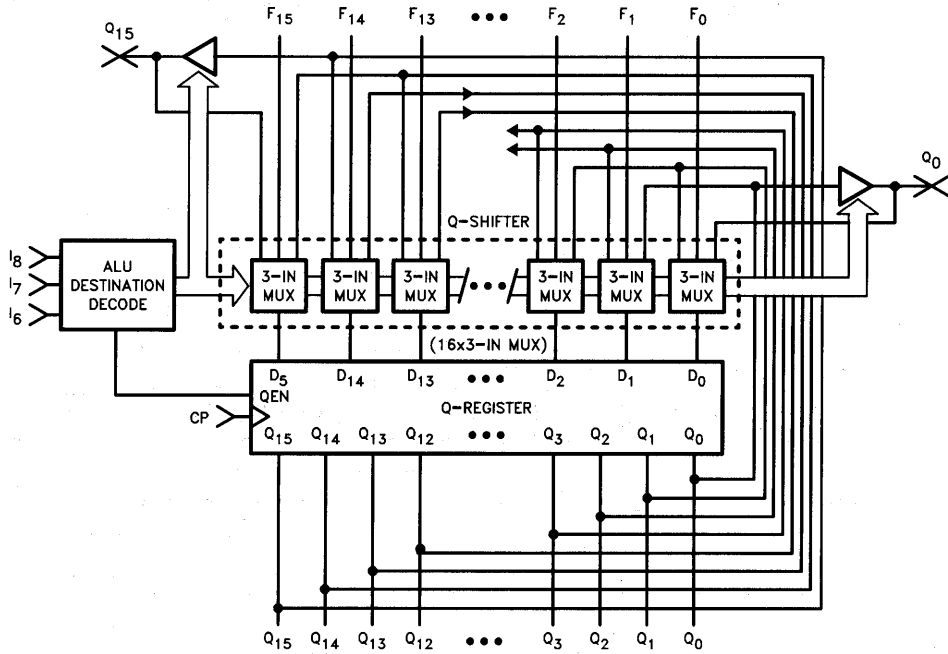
$F_{15}$ $F_{14}$ $F_{13}$ ••• $F_2$ $F_1$ $F_0$

$Q_{15}$

$Q_0$

Q-SHIFTER

$I_8$
$I_7$
$I_6$

ALU DESTINATION DECODE

3-IN MUX
3-IN MUX
3-IN MUX
•••
3-IN MUX
3-IN MUX
3-IN MUX

(16x3-IN MUX)

$D_5$ $D_{14}$ $D_{13}$ ••• $D_2$ $D_1$ $D_0$
QEN
CP
Q-REGISTER
$Q_{15}$ $Q_{14}$ $Q_{13}$ $Q_{12}$ ••• $Q_3$ $Q_2$ $Q_1$ $Q_0$

$Q_{15}$ $Q_{14}$ $Q_{13}$ $Q_{12}$ ••• $Q_3$ $Q_2$ $Q_1$ $Q_0$